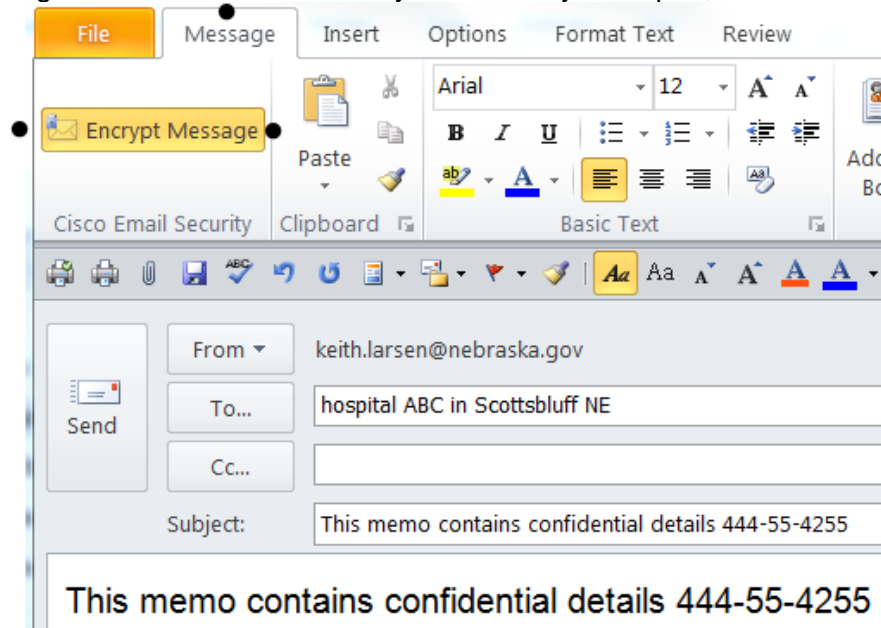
File
Message
Insert
Options
Format Text
Review

Encrypt Message
Cisco Email Security

Paste
Clipboard

Arial
12
B
I
U
Basic Text

Add
Bo

Aa
A
A

From
keith.larsen@nebraska.gov
Send
To...
hospital ABC in Scottsbluff NE
Cc...
Subject:
This memo contains confidential details 444-55-4255

This memo contains confidential details 444-55-4255